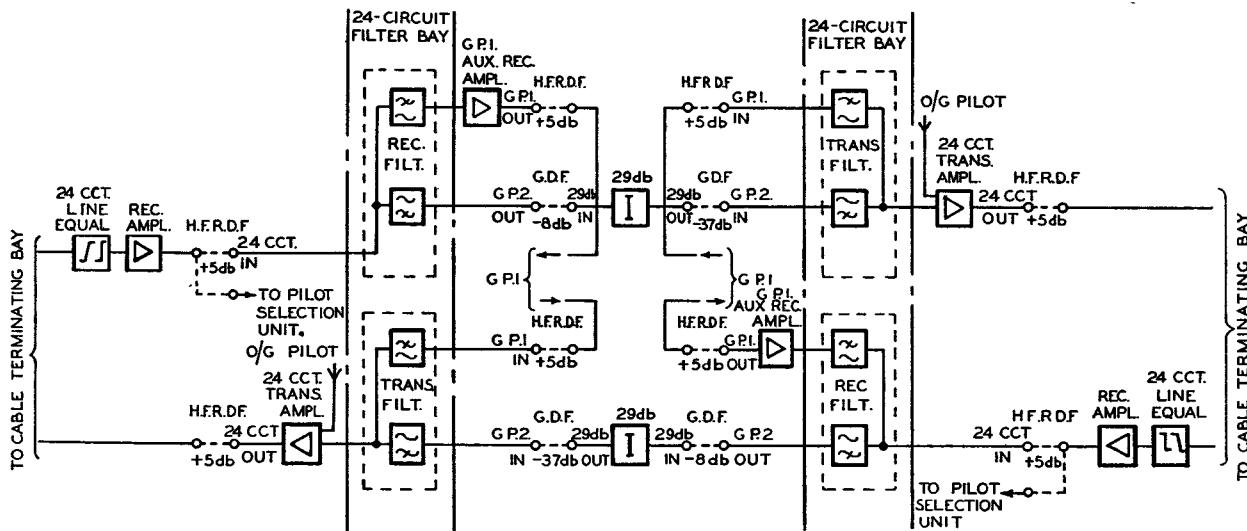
24-CIRCUIT FILTER BAY

G.P.1. AUX. REC. AMPL.

H.F.R.D.F.

G.P.1. OUT +5db

REC. FILT.

G.D.F.

G.P.2. OUT -8db

29db IN

29db

H.F.R.D.F.

G.P.1. +5db IN

24-CIRCUIT FILTER BAY

O/G PILOT

24 CCT. TRANS. AMPL.

TRANS FILT.

G.D.F

29db OUT -37db

G.P.2. IN

H.F.R.D.F

24 CCT OUT +5db

24 CCT. LINE EQUAL

REC. AMPL.

H.F.R.D.F

24 CCT. +5db IN

TO PILOT SELECTION UNIT.

G.P.1

H.F.R.D.F.

G.P.1 IN +5db

G.P.1

G.P.1. AUX. REC. AMPL.

H.F.R.D.F.

G.P.1. +5db OUT

TO CABLE TERMINATING BAY

O/G PILOT

24 CCT. TRANS. AMPL.

H.F.R.D.F.

24 CCT +5db OUT

TRANS FILT.

G.P.2 IN -37db

G.D.F.

29db OUT

29db

G.D.F.

29db IN -8db

G.P.2 OUT

REC FILT.

H.F.R.D.F

24 CCT IN +5db

REC. AMPL.

24 CCT. LINE EQUAL

TO PILOT SELECTION UNIT

TO CABLE TERMINATING BAY